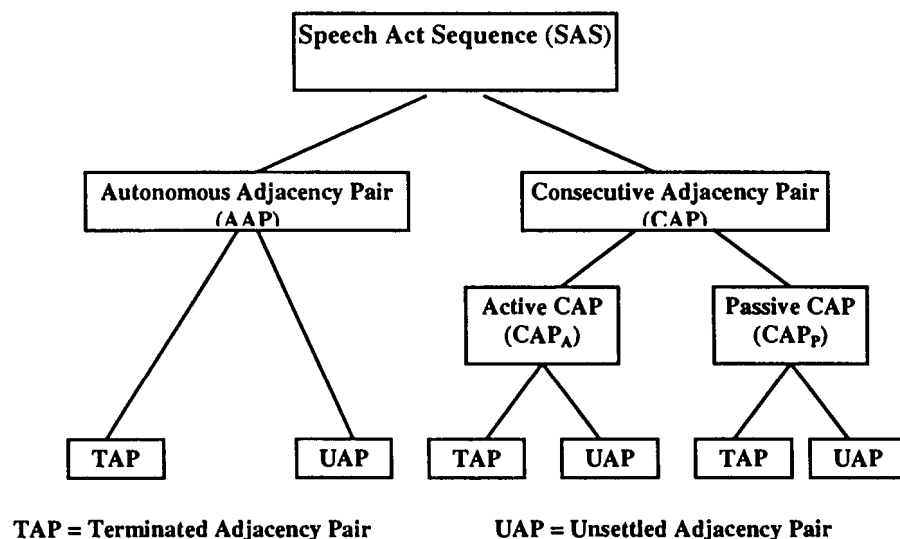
Speech Act Sequence (SAS)

Autonomous Adjacency Pair (AAP)

Consecutive Adjacency Pair (CAP)

Active CAP ($CAP_A$)

Passive CAP ($CAP_P$)

TAP

UAP

TAP

UAP

TAP

UAP

TAP = Terminated Adjacency Pair

UAP = Unsettled Adjacency Pair